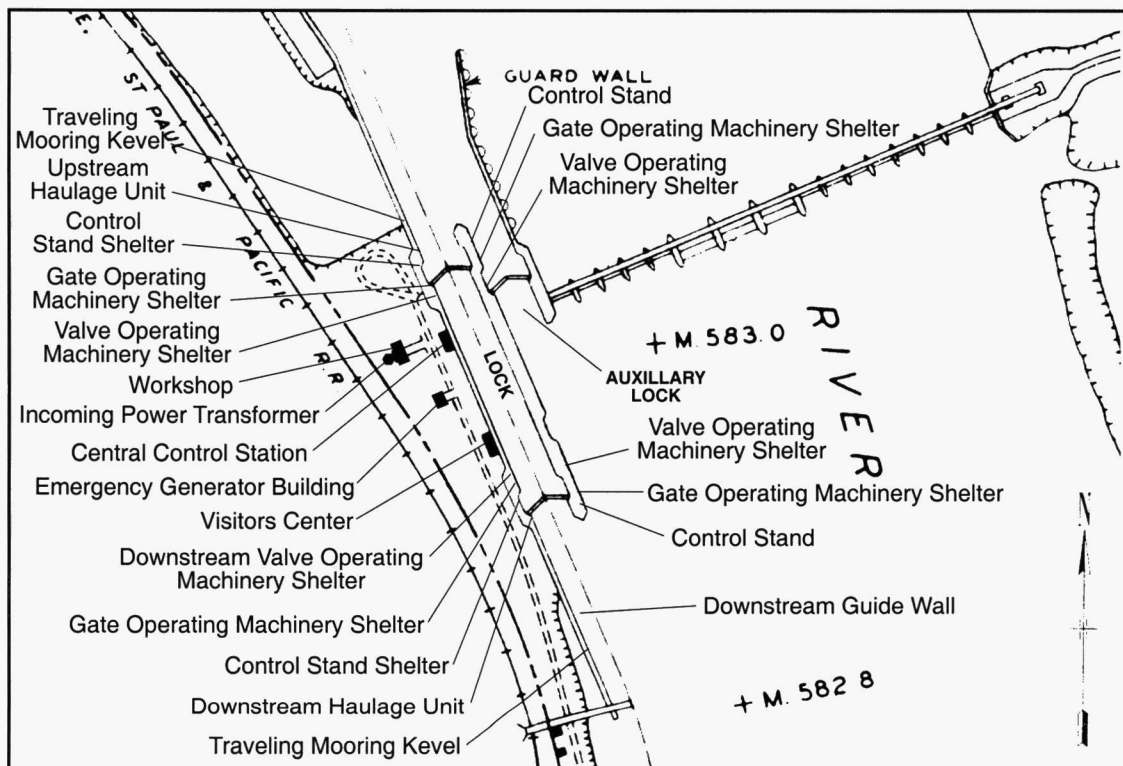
E.

ST PAUL & PACIFIC R.R

GUARD WALL

Control Stand

Gate Operating Machinery Shelter

Valve Operating Machinery Shelter

Traveling Mooring Kevel

Upstream Haulage Unit

Control Stand Shelter

Gate Operating Machinery Shelter

Valve Operating Machinery Shelter

Workshop

Incoming Power Transformer

Central Control Station

Emergency Generator Building

Visitors Center

Downstream Valve Operating Machinery Shelter

Gate Operating Machinery Shelter

Control Stand Shelter

Downstream Haulage Unit

Traveling Mooring Kevel

LOCK

AUXILLARY LOCK

+ M. 583.0

RIVER

Valve Operating Machinery Shelter

Gate Operating Machinery Shelter

Control Stand

Downstream Guide Wall

+ M. 582 8